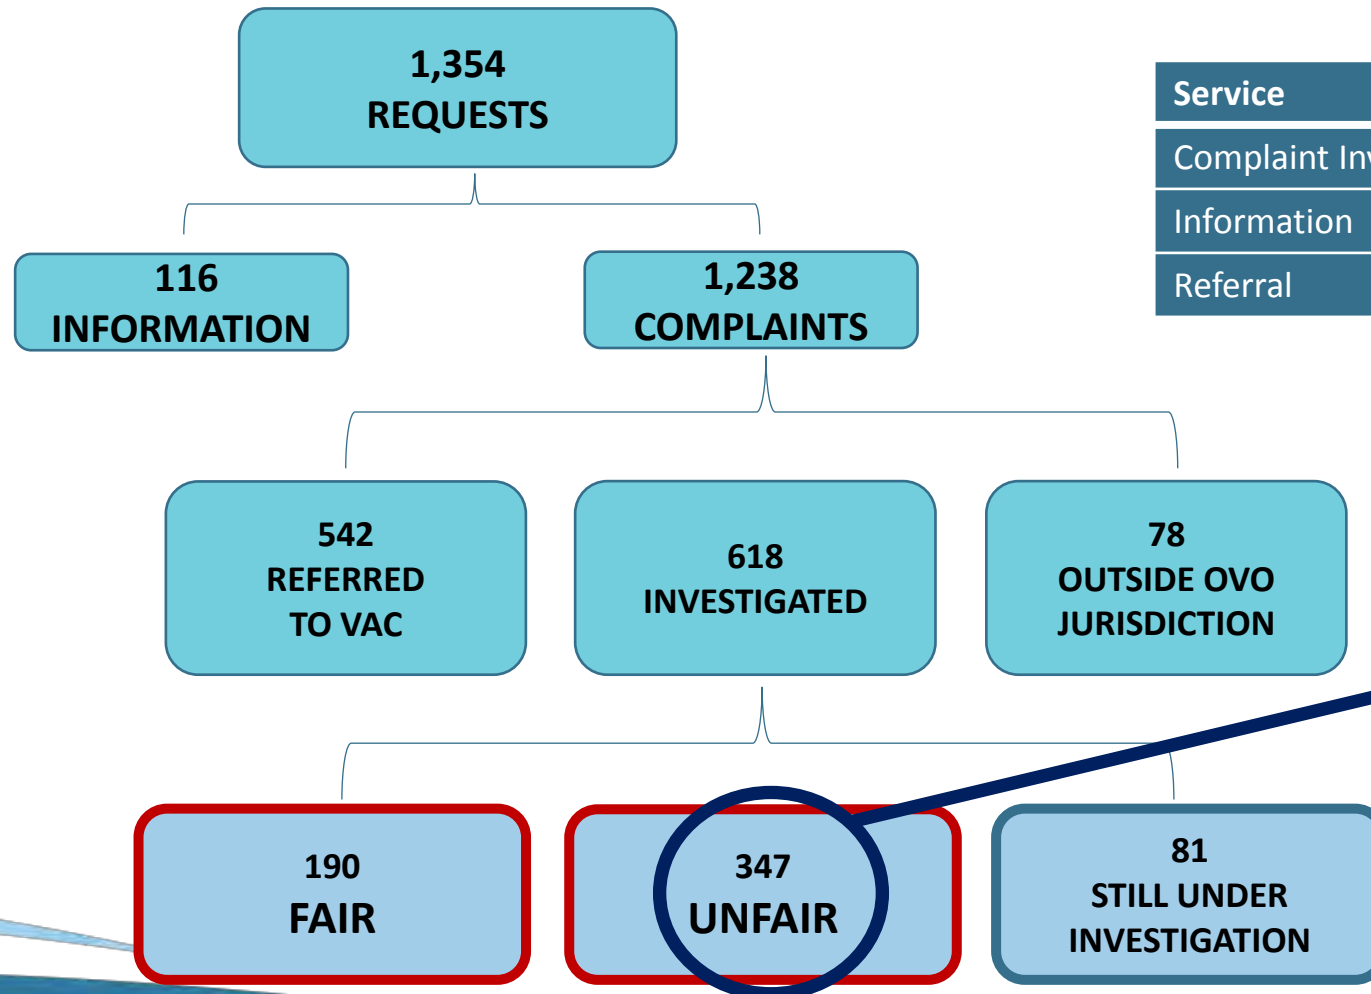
1,354
REQUESTS

116
INFORMATION

1,238
COMPLAINTS

542
REFERRED
TO VAC

618
INVESTIGATED

78
OUTSIDE OVO
JURISDICTION

190
FAIR

347
UNFAIR

81
STILL UNDER
INVESTIGATION

| Service |
|---|
| Complaint In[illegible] |
| Information |
| Referral |